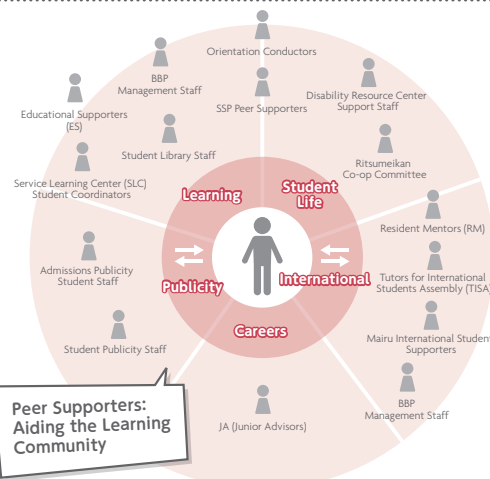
Orientation Conductors

BBP Management Staff

SSP Peer Supporters

Disability Resource Center Support Staff

Educational Supporters (ES)

Student Library Staff

Ritsumeikan Co-op Committee

Service Learning Center (SLC) Student Coordinators

Learning

Student Life

Resident Mentors (RM)

Admissions Publicity Student Staff

Publicity

International

Tutors for International Students Assembly (TISA)

Careers

Student Publicity Staff

Mairu International Student Supporters

BBP Management Staff

Peer Supporters: Aiding the Learning Community

JA (Junior Advisors)